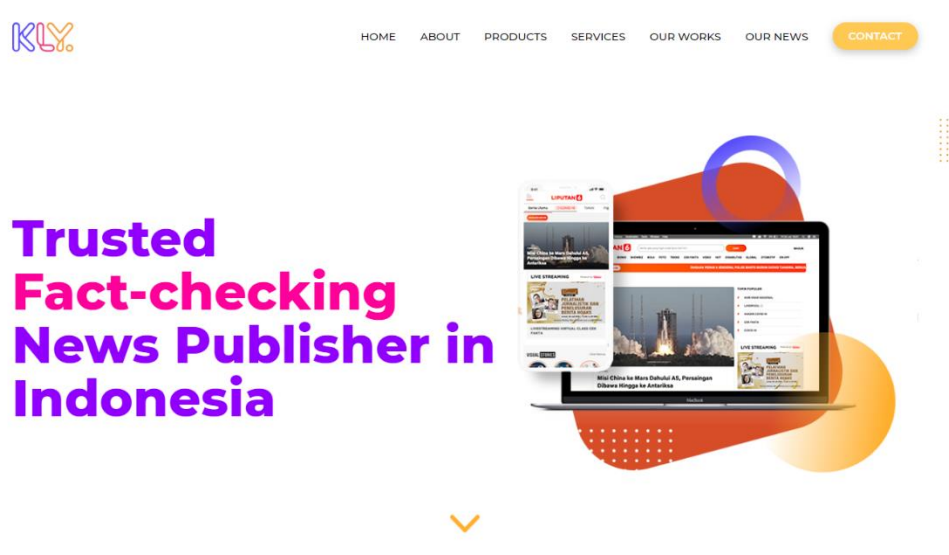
KLY.

HOME ABOUT PRODUCTS SERVICES OUR WORKS OUR NEWS CONTACT

Trusted Fact-checking News Publisher in Indonesia

LIPUTAN6

Misi China ke Mars Dahului AS, Persaingan Dibawa Hingga ke Antariksa

LIVE STREAMING

PELATIHAN JURNALISTIK DAN PENULISAN BERITA HOAKS

Misi China ke Mars Dahului AS, Persaingan Dibawa Hingga ke Antariksa

LIVE STREAMING

PELATIHAN JURNALISTIK DAN PENULISAN BERITA HOAKS

MacBook